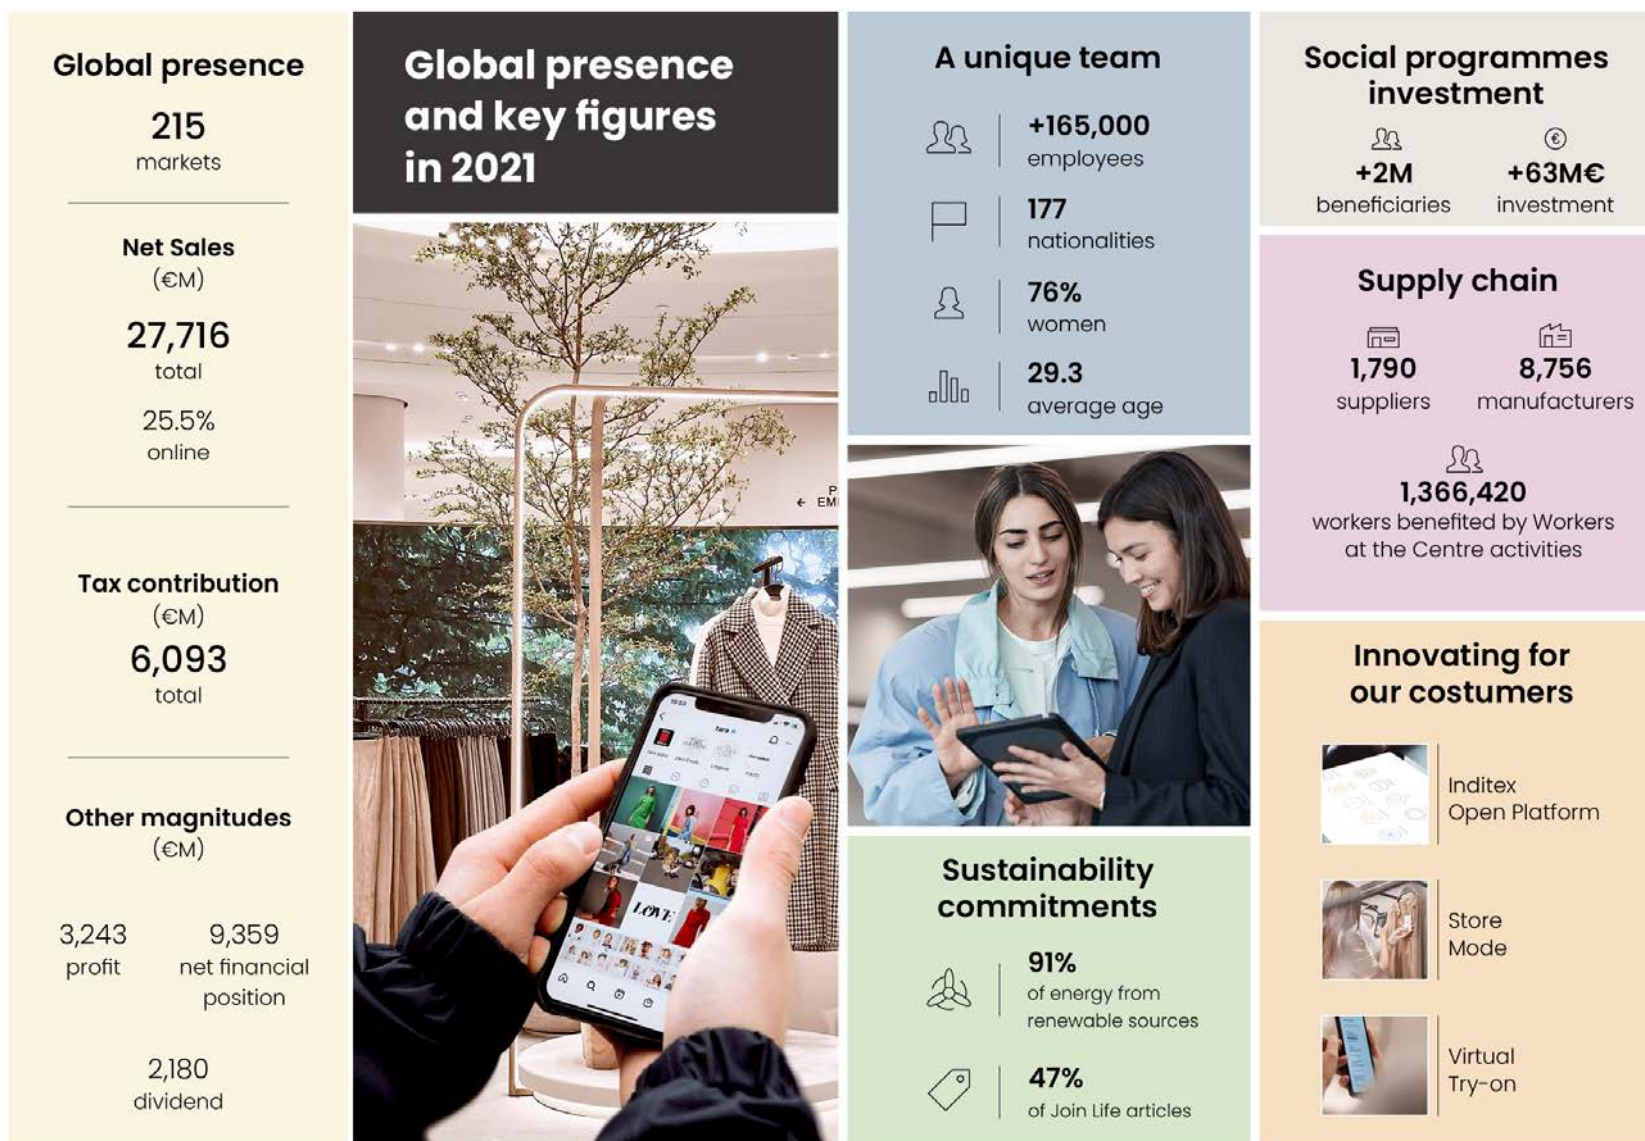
Global presence

215
markets

Net Sales
(€M)

27,716
total

25.5%
online

Tax contribution
(€M)

6,093
total

Other magnitudes
(€M)

3,243
profit

9,359
net financial position

2,180
dividend

Global presence and key figures in 2021

A unique team

+165,000
employees

177
nationalities

76%
women

29.3
average age

Sustainability commitments

91%
of energy from renewable sources

47%
of Join Life articles

Social programmes investment

+2M
beneficiaries

+63M€
investment

Supply chain

1,790
suppliers

8,756
manufacturers

1,366,420
workers benefited by Workers at the Centre activities

Innovating for our costumers

Inditex Open Platform

Store Mode

Virtual Try-on